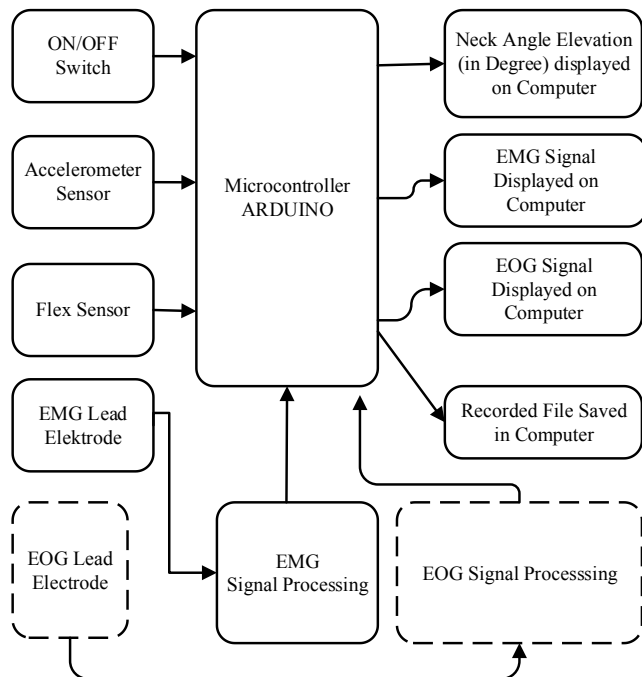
ON/OFF Switch

Accelerometer Sensor

Flex Sensor

EMG Lead Elektrode

EOG Lead Electrode

Microcontroller ARDUINO

EMG Signal Processing

EOG Signal Processsing

Neck Angle Elevation (in Degree) displayed on Computer

EMG Signal Displayed on Computer

EOG Signal Displayed on Computer

Recorded File Saved in Computer